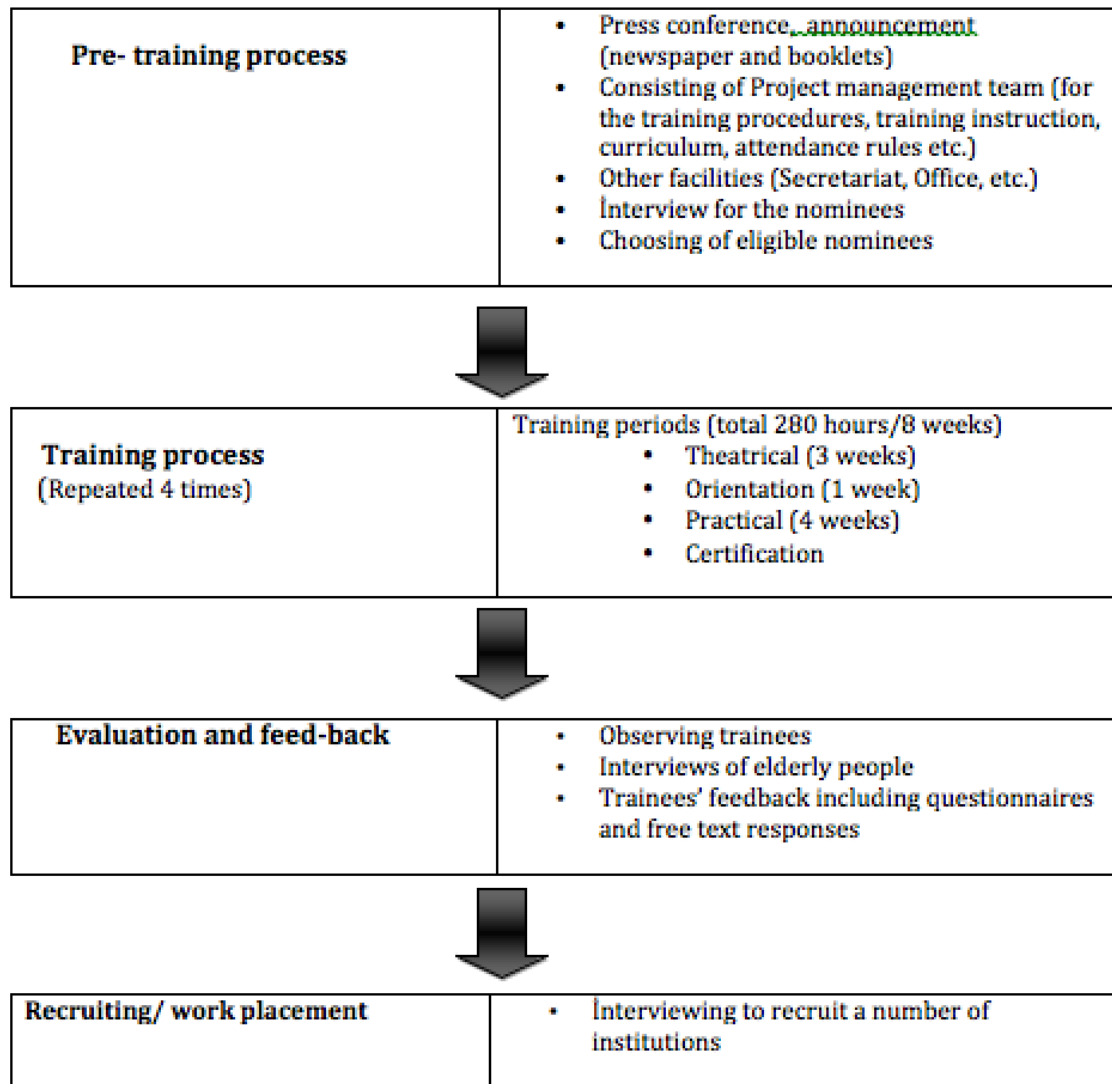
| Pre- training process | • Press conference,, announcement (newspaper and booklets)<br>• Consisting of Project management team (for the training procedures, training instruction, curriculum, attendance rules etc.)<br>• Other facilities (Secretariat, Office, etc.)<br>• İnterview for the nominees<br>• Choosing of eligible nominees |
|---|---|

| Training process (Repeated 4 times) | Training periods (total 280 hours/8 weeks)<br>• Theatrical (3 weeks)<br>• Orientation (1 week)<br>• Practical (4 weeks)<br>• Certification |
|---|---|

| Evaluation and feed-back | • Observing trainees<br>• Interviews of elderly people<br>• Trainees' feedback including questionnaires and free text responses |
|---|---|

| Recruiting/ work placement | • İnterviewing to recruit a number of institutions |
|---|---|